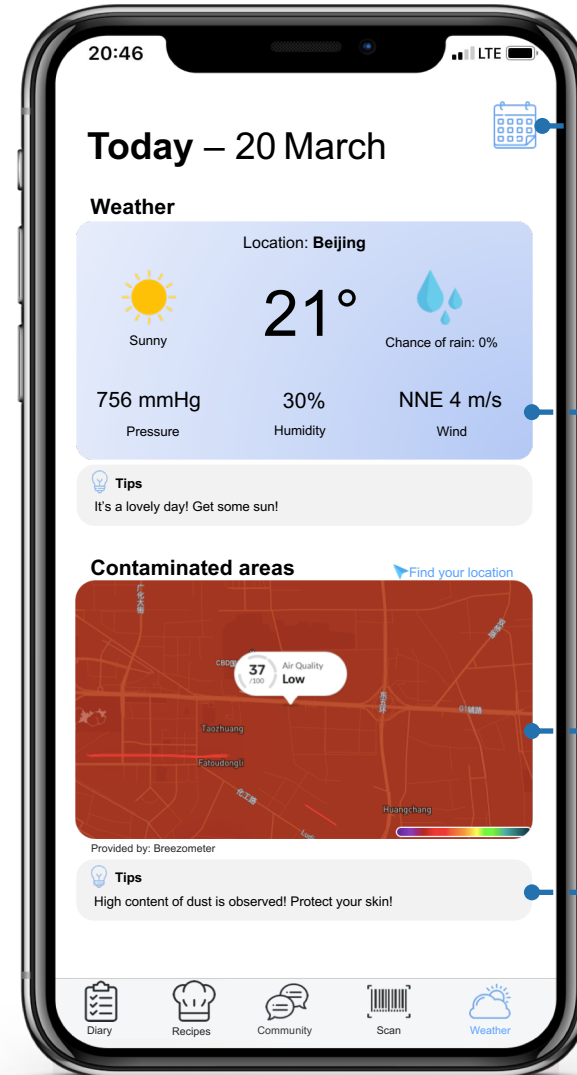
20:46

LTE

Today – 20 March

Weather

Location: Beijing

Sunny

21°

Chance of rain: 0%

756 mmHg
Pressure

30%
Humidity

NNE 4 m/s
Wind

Tips
It's a lovely day! Get some sun!

Contaminated areas

Find your location

CBD

37
/100

Air Quality
Low

Taozhuang

Fatoudongli

Huangchang

Provided by: Breezometer

Tips
High content of dust is observed! Protect your skin!

Diary

Recipes

Community

Scan

Weather